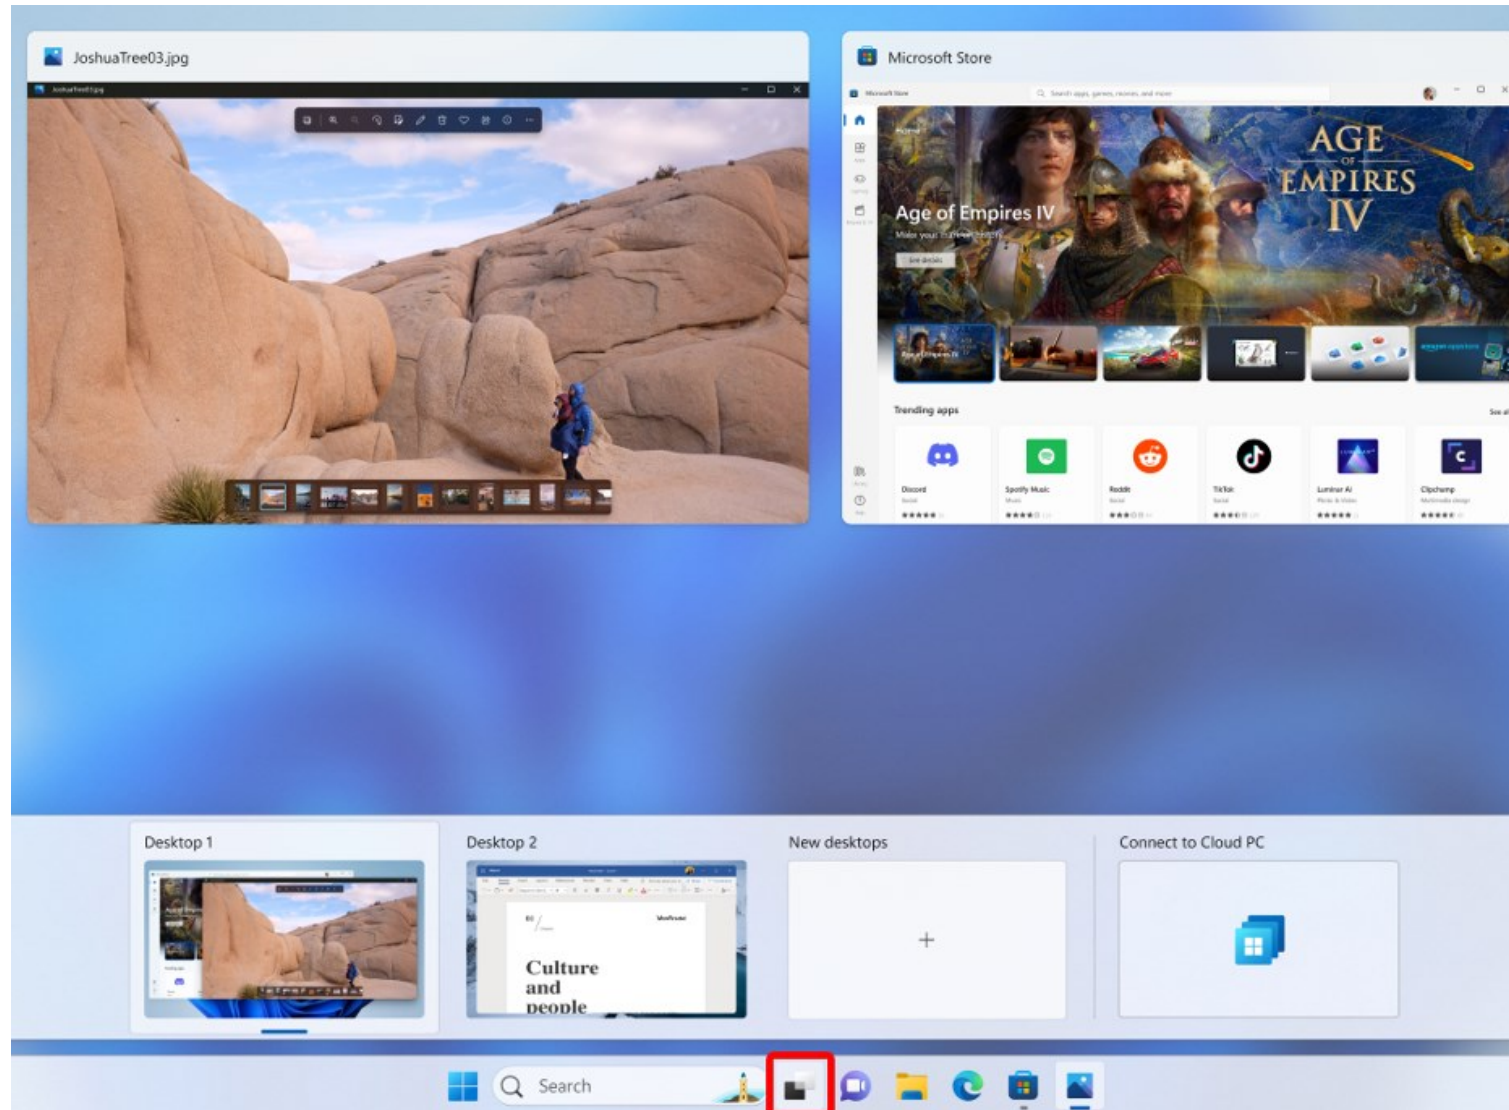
JoshuaTree03.jpg

Microsoft Store

Age of Empires IV

AGE OF EMPIRES IV

Trending apps

Discord

Spotify Music

Reddit

TikTok

Luminar AI

Clipchamp

Desktop 1

Desktop 2

Culture and people

New desktops

+

Connect to Cloud PC

Search